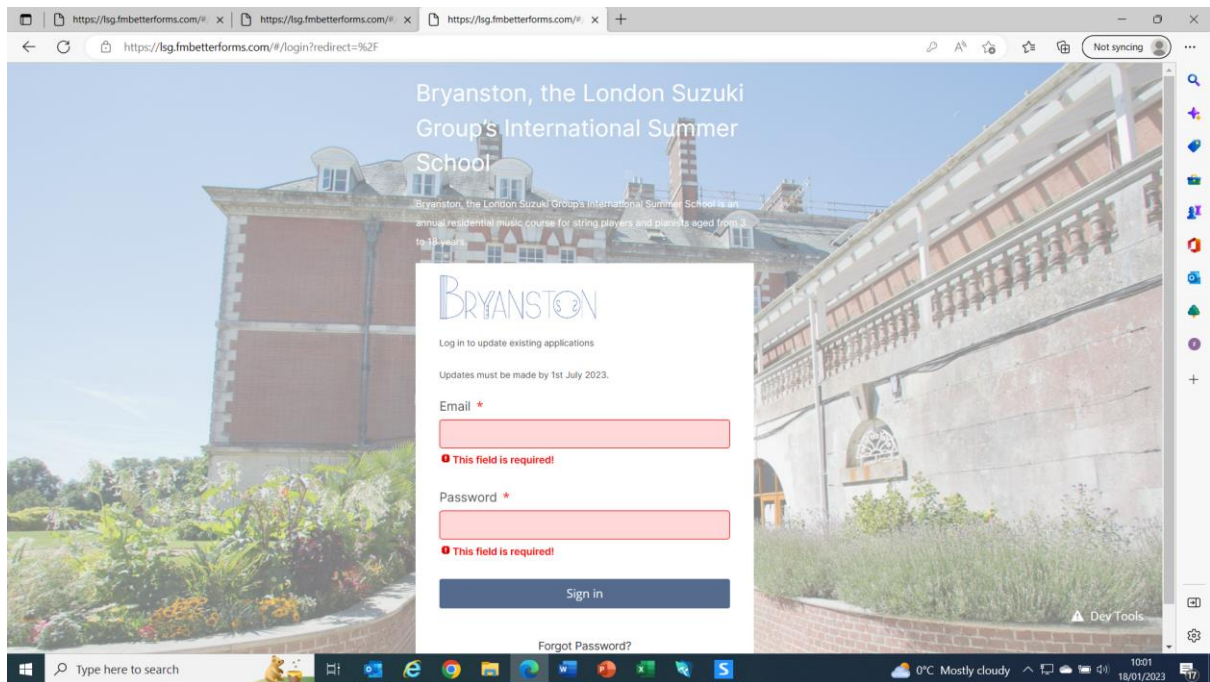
https://lsg.fmbetterforms.com/#
https://lsg.fmbetterforms.com/#
https://lsg.fmbetterforms.com/#
https://lsg.fmbetterforms.com/#/login?redirect=%2F
Not syncing

Bryanston, the London Suzuki Group's International Summer School

Bryanston, the London Suzuki Group's International Summer School is an annual residential music course for string players and pianists aged from 3 to 18 years.

BRYANSTON

Log in to update existing applications

Updates must be made by 1st July 2023.

Email *

This field is required!

Password *

This field is required!

Sign in

Forgot Password?

Dev Tools

Type here to search

0°C Mostly cloudy
10:01
18/01/2023
17